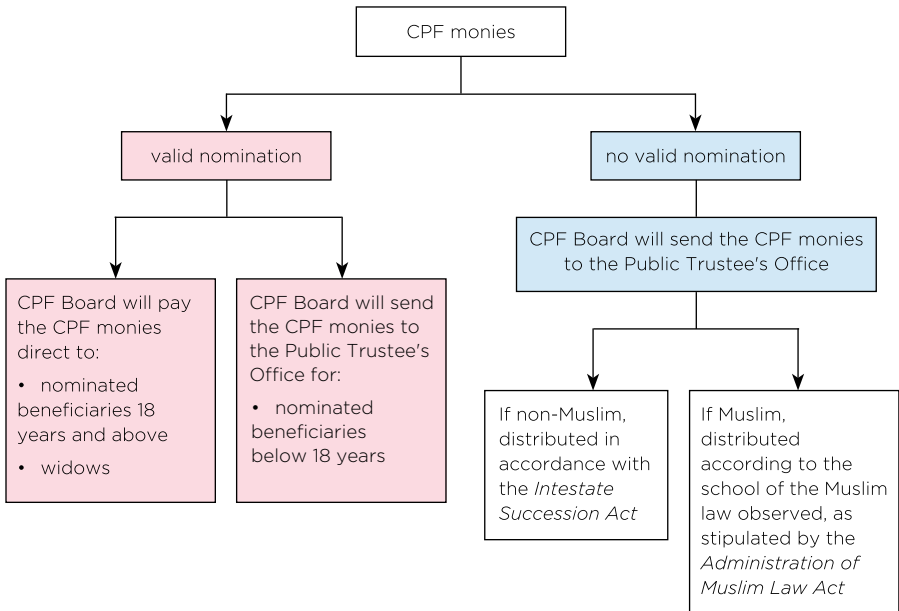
CPF monies

valid nomination

no valid nomination

CPF Board will send the CPF monies to the Public Trustee's Office

CPF Board will pay the CPF monies direct to:

• nominated beneficiaries 18 years and above

• widows

CPF Board will send the CPF monies to the Public Trustee's Office for:

• nominated beneficiaries below 18 years

If non-Muslim, distributed in accordance with the *Intestate Succession Act*

If Muslim, distributed according to the school of the Muslim law observed, as stipulated by the *Administration of Muslim Law Act*